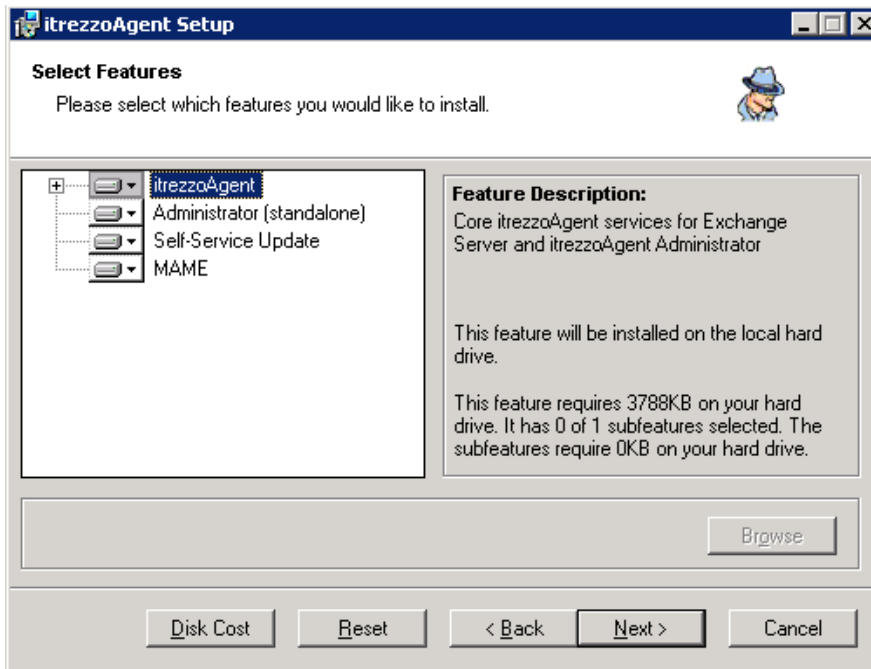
itrezzoAgent Setup

Select Features

Please select which features you would like to install.

itrezzoAgent
Administrator (standalone)
Self-Service Update
MAME

Feature Description:
Core itrezzoAgent services for Exchange Server and itrezzoAgent Administrator

This feature will be installed on the local hard drive.

This feature requires 3788KB on your hard drive. It has 0 of 1 subfeatures selected. The subfeatures require 0KB on your hard drive.

Browse

Disk Cost | Reset | < Back | Next > | Cancel